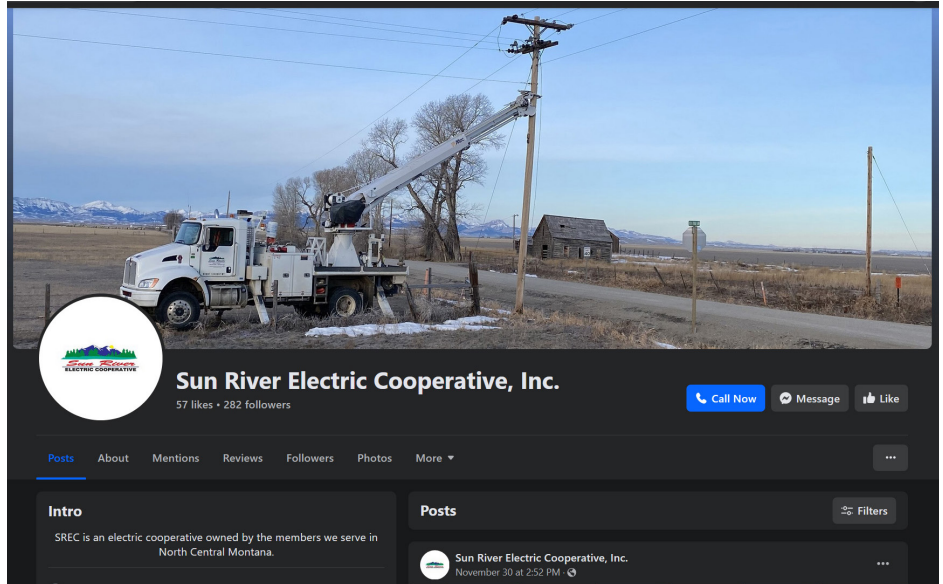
Sun River
ELECTRIC COOPERATIVE

Sun River Electric Cooperative, Inc.
57 likes • 282 followers

Call Now
Message
Like

Posts
About
Mentions
Reviews
Followers
Photos
More
...

Intro
SREC is an electric cooperative owned by the members we serve in North Central Montana.

Posts
Filters

Sun River Electric Cooperative, Inc.
November 30 at 2:52 PM ·
...